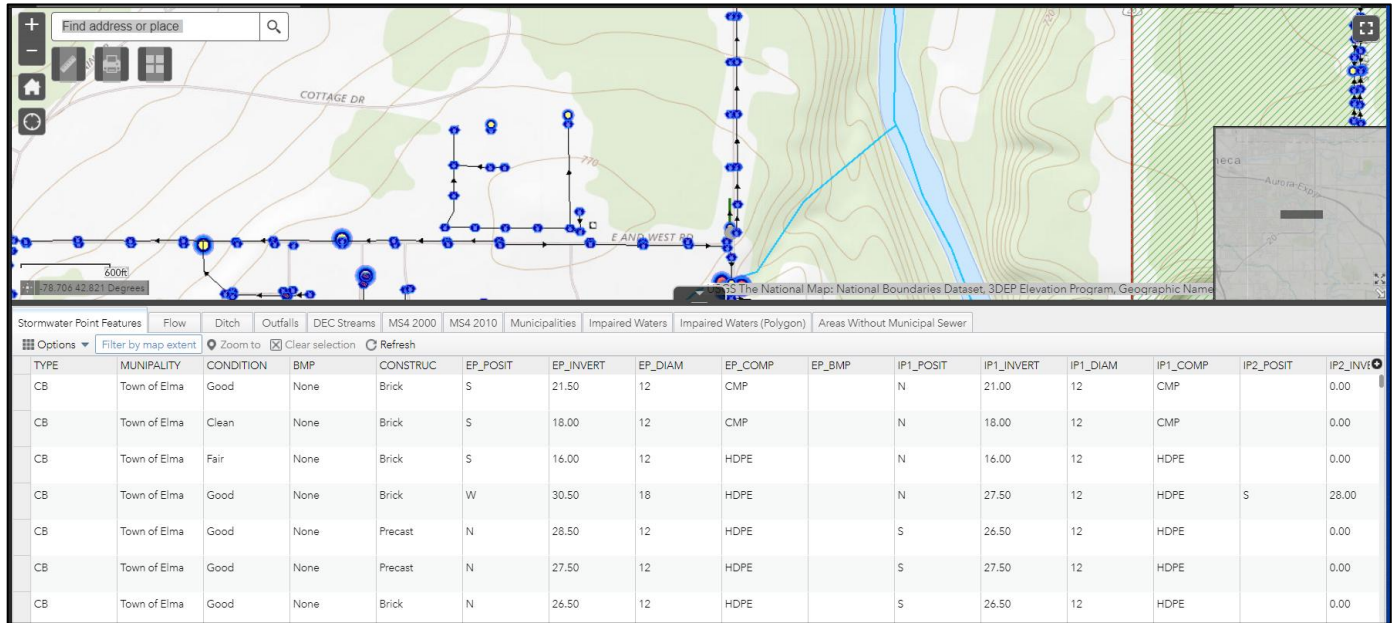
Find address or place

COTTAGE DR

770

E AND WEST RD

600ft

-78.706 42.821 Degrees

USGS The National Map: National Boundaries Dataset, 3DEP Elevation Program, Geographic Name

neca

Aurora Exp

Stormwater Point Features | Flow | Ditch | Outfalls | DEC Streams | MS4 2000 | MS4 2010 | Municipalities | Impaired Waters | Impaired Waters (Polygon) | Areas Without Municipal Sewer

Options ▾ Filter by map extent Zoom to Clear selection Refresh

| TYPE | MUNIPALITY | CONDITION | BMP | CONSTRUC | EP_POSIT | EP_INVERT | EP_DIAM | EP_COMP | EP_BMP | IP1_POSIT | IP1_INVERT | IP1_DIAM | IP1_COMP | IP2_POSIT | IP2_INVE |
|---|---|---|---|---|---|---|---|---|---|---|---|---|---|---|---|
| CB | Town of Elma | Good | None | Brick | S | 21.50 | 12 | CMP | | N | 21.00 | 12 | CMP | | 0.00 |
| CB | Town of Elma | Clean | None | Brick | S | 18.00 | 12 | CMP | | N | 18.00 | 12 | CMP | | 0.00 |
| CB | Town of Elma | Fair | None | Brick | S | 16.00 | 12 | HDPE | | N | 16.00 | 12 | HDPE | | 0.00 |
| CB | Town of Elma | Good | None | Brick | W | 30.50 | 18 | HDPE | | N | 27.50 | 12 | HDPE | S | 28.00 |
| CB | Town of Elma | Good | None | Precast | N | 28.50 | 12 | HDPE | | S | 26.50 | 12 | HDPE | | 0.00 |
| CB | Town of Elma | Good | None | Precast | N | 27.50 | 12 | HDPE | | S | 27.50 | 12 | HDPE | | 0.00 |
| CB | Town of Elma | Good | None | Brick | N | 26.50 | 12 | HDPE | | S | 26.50 | 12 | HDPE | | 0.00 |